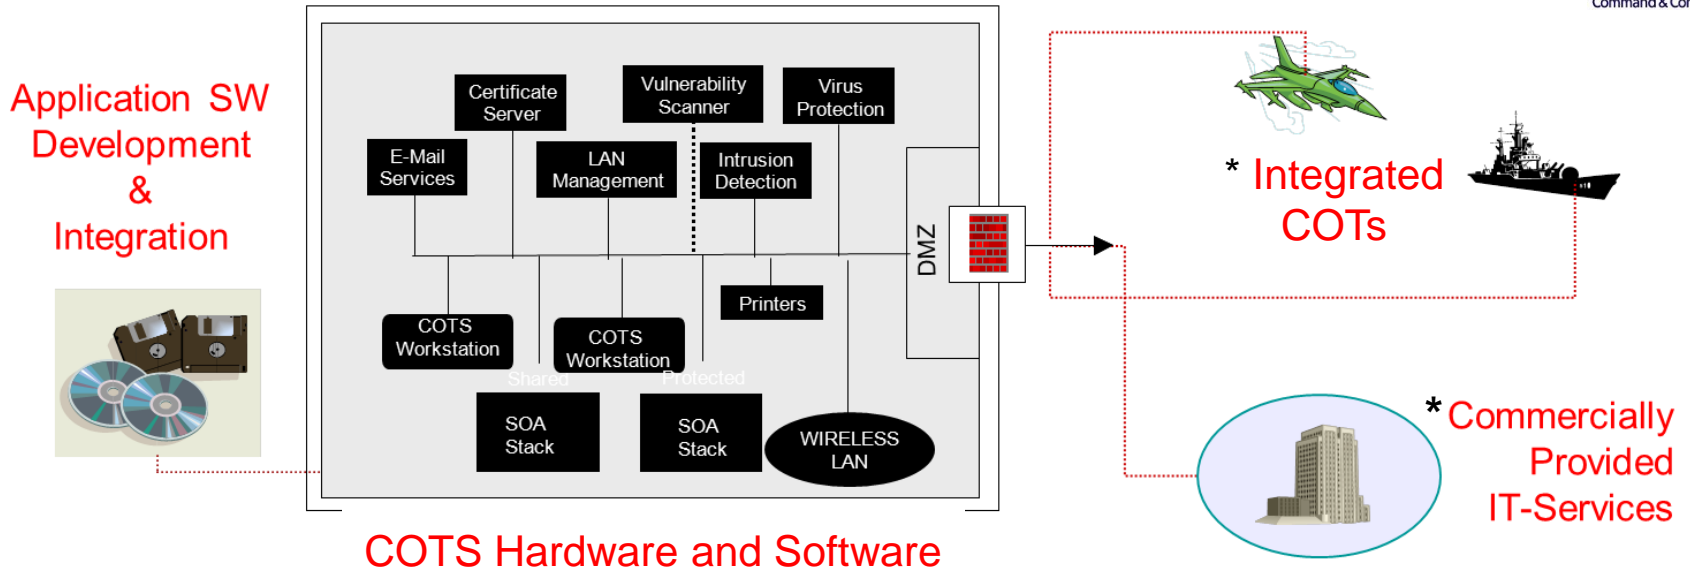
Command & Co

Application SW Development & Integration

Certificate Server

Vulnerability Scanner

Virus Protection

E-Mail Services

LAN Management

Intrusion Detection

DMZ

Printers

COTS Workstation

COTS Workstation

Shared

Protected

SOA Stack

SOA Stack

WIRELESS LAN

COTS Hardware and Software

* Integrated COTs

* Commercially Provided IT-Services